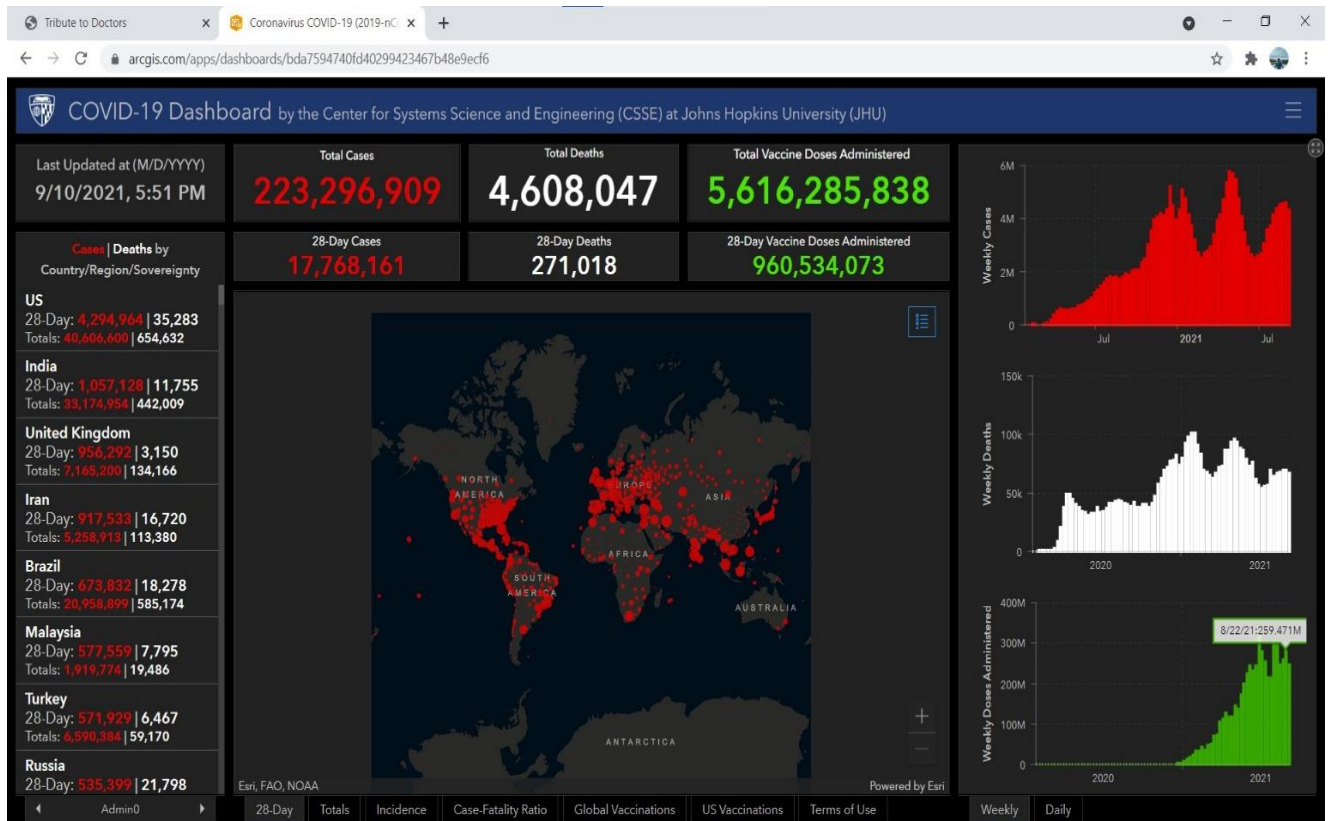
Tribute to Doctors
Coronavirus COVID-19 (2019-nC
arcgis.com/apps/dashboards/bda7594740fd40299423467b48e9ecf6

COVID-19 Dashboard by the Center for Systems Science and Engineering (CSSE) at Johns Hopkins University (JHU)

Last Updated at (M/D/YYYY)
9/10/2021, 5:51 PM

Total Cases
223,296,909

Total Deaths
4,608,047

Total Vaccine Doses Administered
5,616,285,838

28-Day Cases
17,768,161

28-Day Deaths
271,018

28-Day Vaccine Doses Administered
960,534,073

Cases | Deaths by Country/Region/Sovereignty

US
28-Day: 4,294,964 | 35,283
Totals: 40,606,600 | 654,632

India
28-Day: 1,057,128 | 11,755
Totals: 33,174,954 | 442,009

United Kingdom
28-Day: 956,292 | 3,150
Totals: 7,165,200 | 134,166

Iran
28-Day: 917,533 | 16,720
Totals: 5,258,913 | 113,380

Brazil
28-Day: 673,832 | 18,278
Totals: 20,958,899 | 585,174

Malaysia
28-Day: 577,559 | 7,795
Totals: 1,919,774 | 19,486

Turkey
28-Day: 571,929 | 6,467
Totals: 6,590,384 | 59,170

Russia
28-Day: 535,399 | 21,798

NORTH AMERICA
EUROPE
ASIA
AFRICA
SOUTH AMERICA
AUSTRALIA
ANTARCTICA
Esri, FAO, NOAA
Powered by Esri

6M
4M
2M
0
Weekly Cases
Jul
2021
Jul

150k
100k
50k
0
Weekly Deaths
2020
2021

400M
300M
200M
100M
0
Weekly Doses Administered
8/22/21:259.471M
2020
2021

Admin0
28-Day
Totals
Incidence
Case-Fatality Ratio
Global Vaccinations
US Vaccinations
Terms of Use
Weekly
Daily